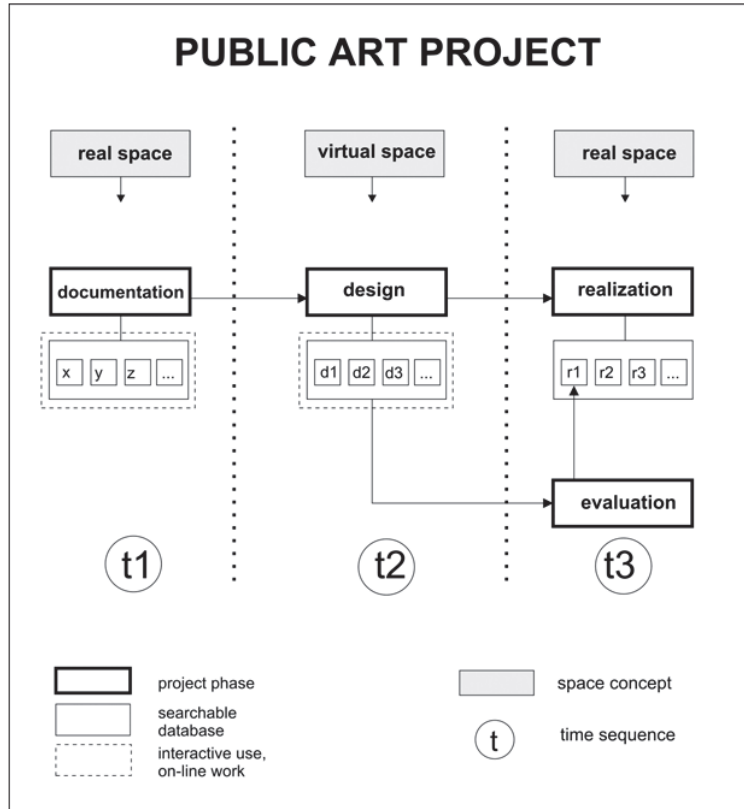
PUBLIC ART PROJECT

real space

virtual space

real space

documentation

design

realization

x y z ...

d1 d2 d3 ...

r1 r2 r3 ...

evaluation

t1

t2

t3

project phase

searchable database

interactive use, on-line work

space concept

t

time sequence